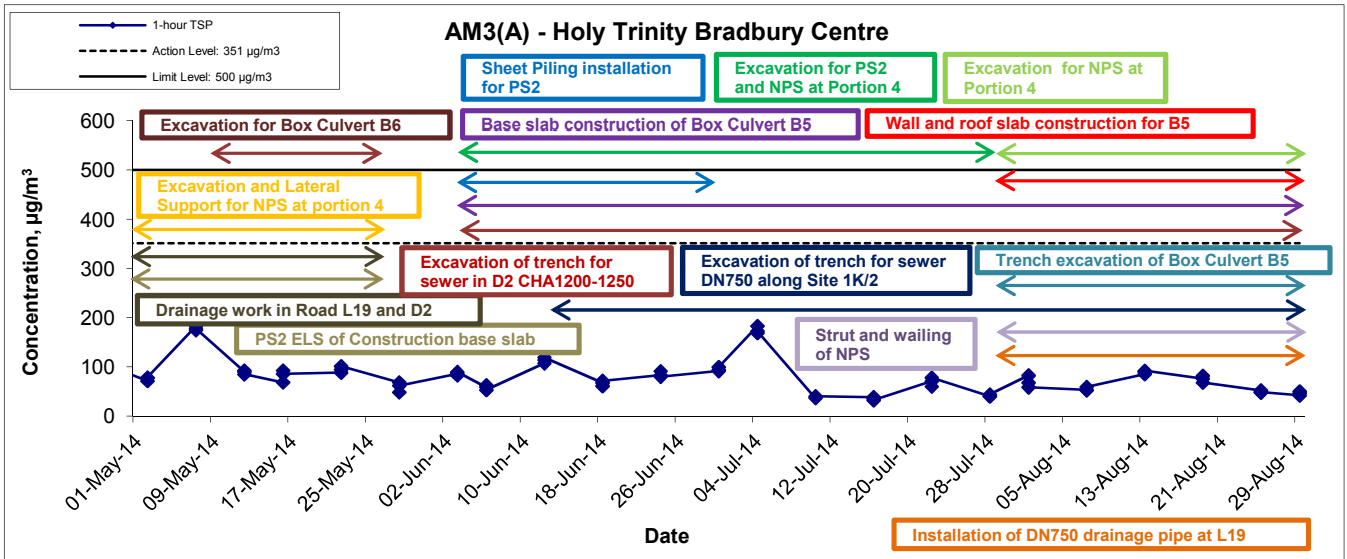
1-hour TSP
Action Level: 351 μg/m3
Limit Level: 500 μg/m3

AM3(A) - Holy Trinity Bradbury Centre

Sheet Piling installation for PS2

Excavation for PS2 and NPS at Portion 4

Excavation for NPS at Portion 4

Excavation for Box Culvert B6

Base slab construction of Box Culvert B5

Wall and roof slab construction for B5

Excavation and Lateral Support for NPS at portion 4

Excavation of trench for sewer in D2 CHA1200-1250

Excavation of trench for sewer DN750 along Site 1K/2

Trench excavation of Box Culvert B5

Drainage work in Road L19 and D2

PS2 ELS of Construction base slab

Strut and wailing of NPS

Concentration, $\mu g/m^3$

600
500
400
300
200
100
0

01-May-14
09-May-14
17-May-14
25-May-14
02-Jun-14
10-Jun-14
18-Jun-14
26-Jun-14
04-Jul-14
12-Jul-14
20-Jul-14
28-Jul-14
05-Aug-14
13-Aug-14
21-Aug-14
29-Aug-14

Date

Installation of DN750 drainage pipe at L19